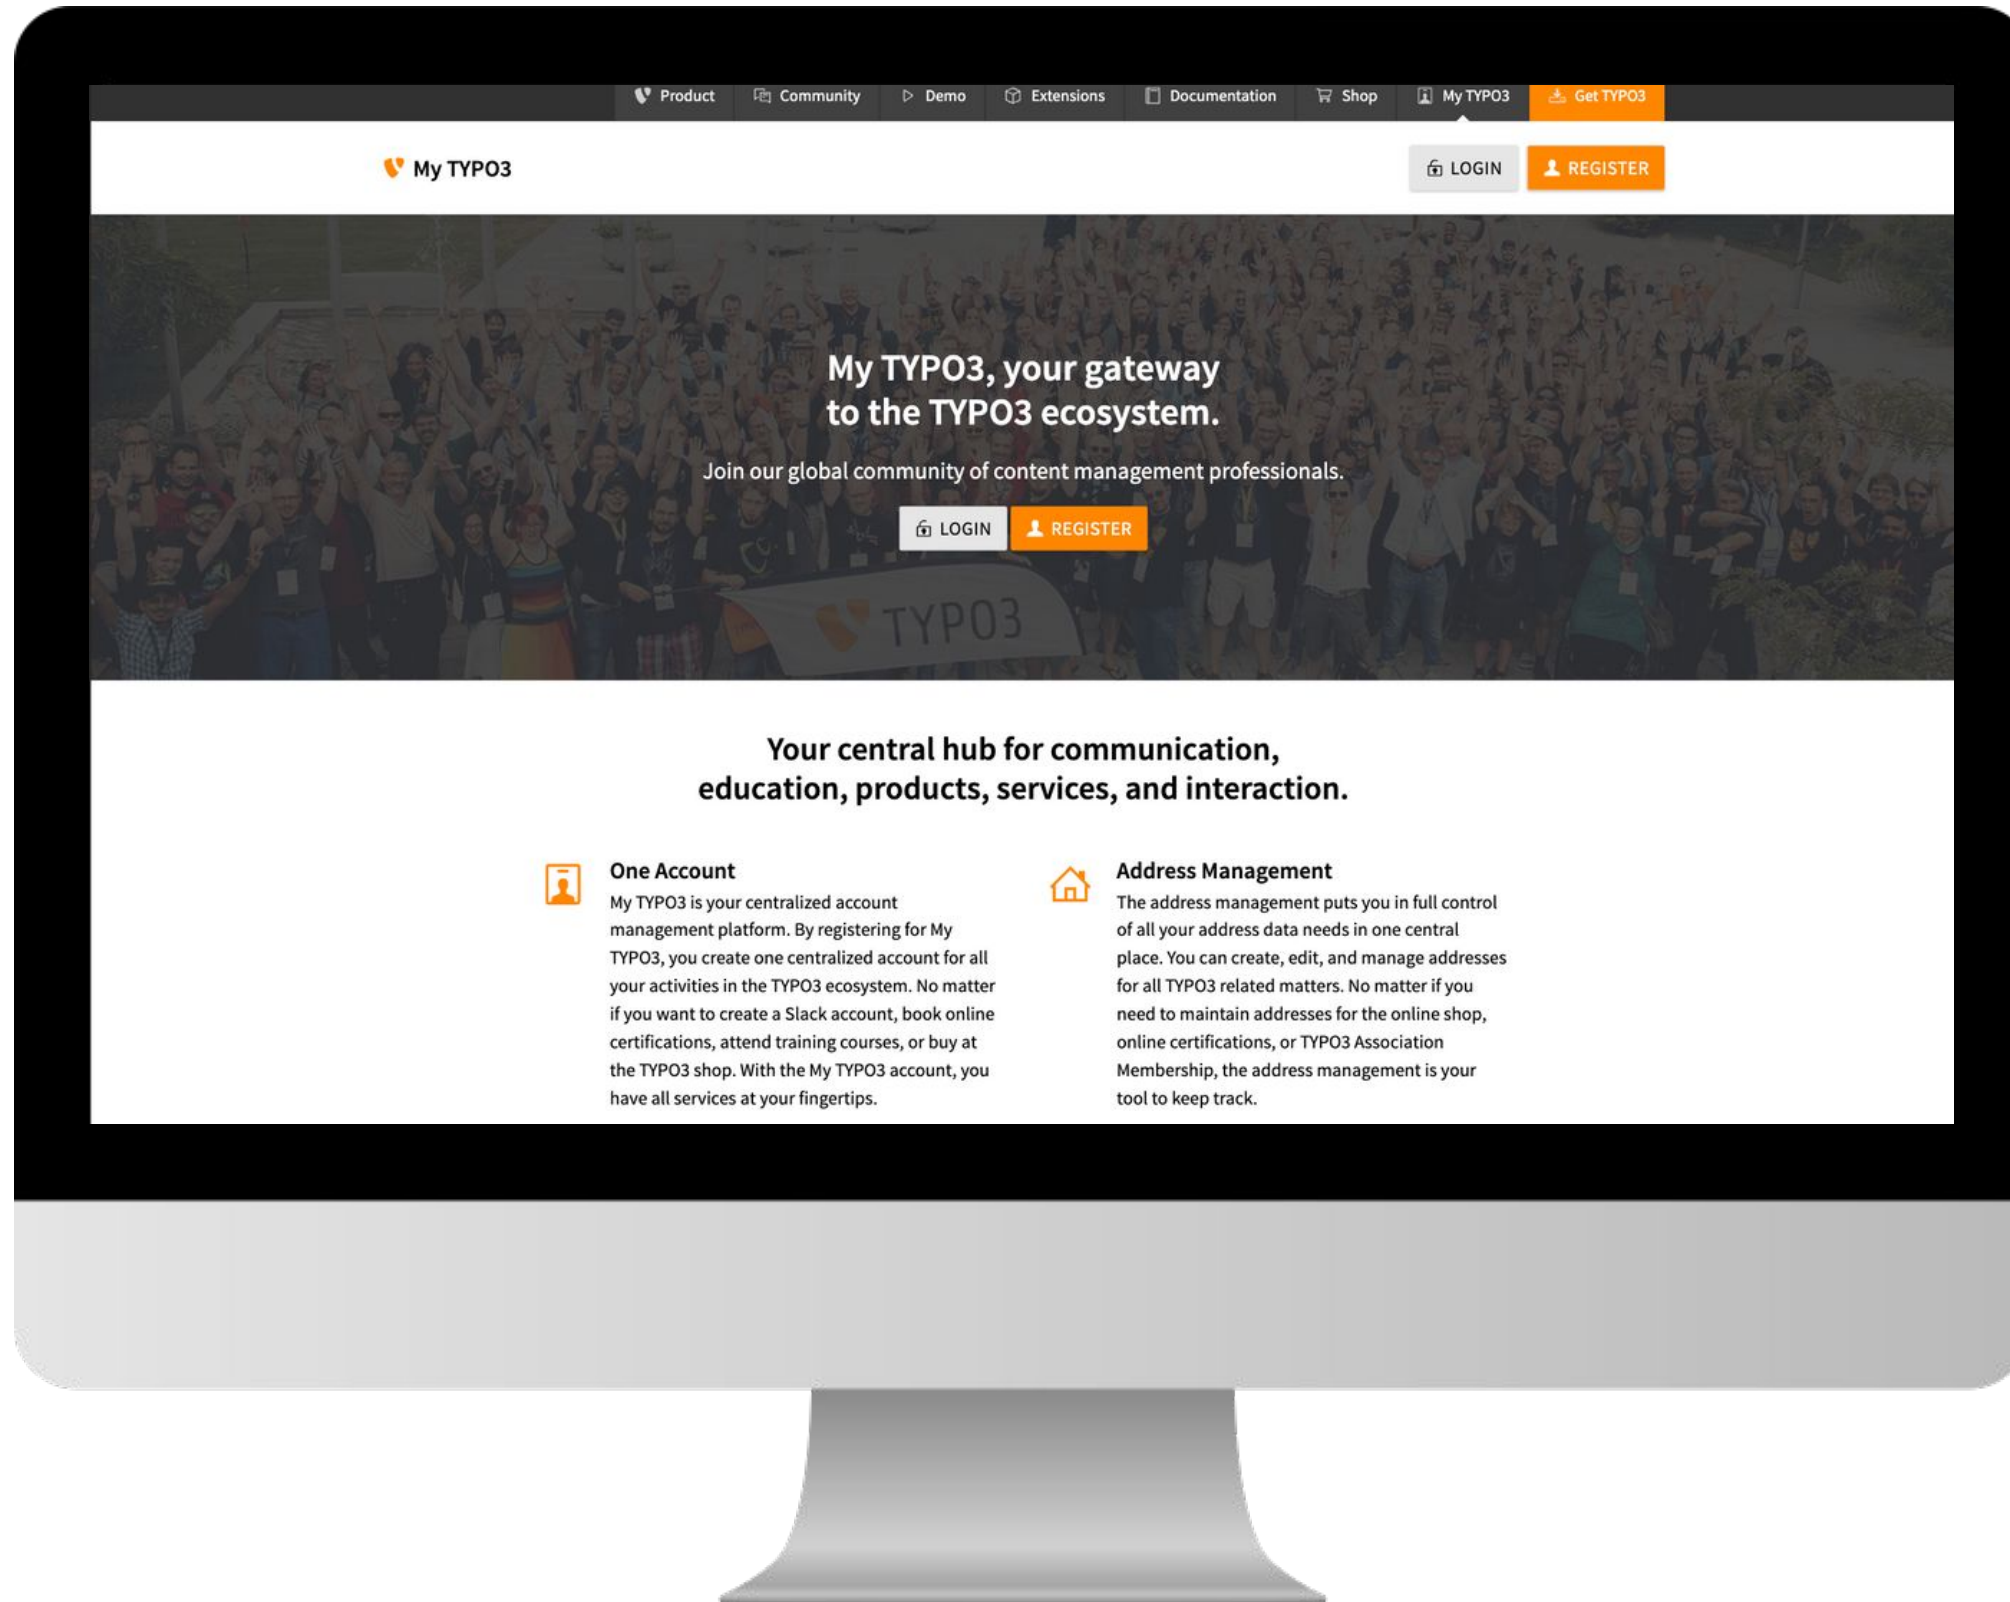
Product Community Demo Extensions Documentation Shop My TYPO3 Get TYPO3

My TYPO3

LOGIN REGISTER

My TYPO3, your gateway to the TYPO3 ecosystem.

Join our global community of content management professionals.

LOGIN REGISTER

TYPO3

Your central hub for communication, education, products, services, and interaction.

One Account

My TYPO3 is your centralized account management platform. By registering for My TYPO3, you create one centralized account for all your activities in the TYPO3 ecosystem. No matter if you want to create a Slack account, book online certifications, attend training courses, or buy at the TYPO3 shop. With the My TYPO3 account, you have all services at your fingertips.

Address Management

The address management puts you in full control of all your address data needs in one central place. You can create, edit, and manage addresses for all TYPO3 related matters. No matter if you need to maintain addresses for the online shop, online certifications, or TYPO3 Association Membership, the address management is your tool to keep track.